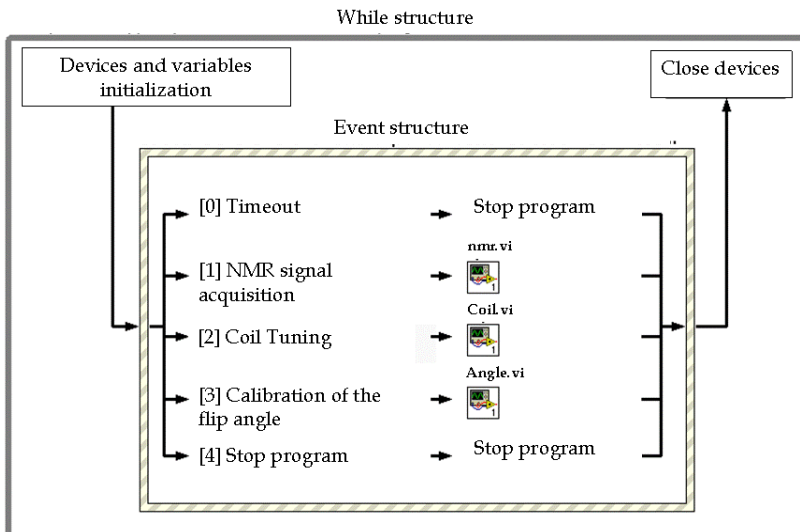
While structure

Devices and variables initialization

Close devices

Event structure

[0] Timeout

Stop program

nmr.vi

[1] NMR signal acquisition

Coil.vi

[2] Coil Tuning

Angle.vi

[3] Calibration of the flip angle

[4] Stop program

Stop program